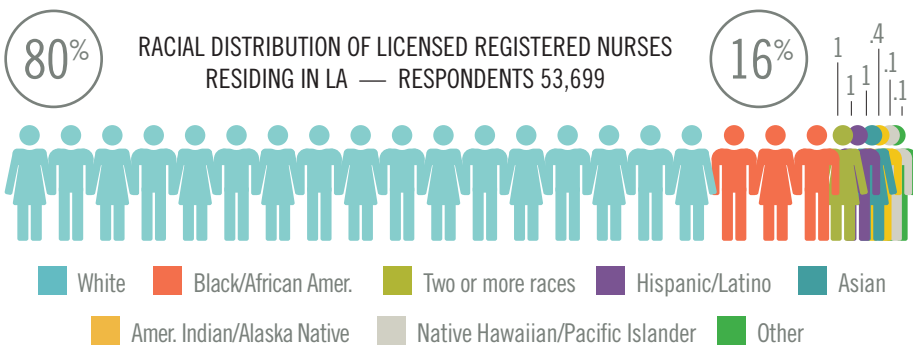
80%

RACIAL DISTRIBUTION OF LICENSED REGISTERED NURSES RESIDING IN LA — RESPONDENTS 53,699

16%

1
1
1
.4
.1
.1

White
Black/African Amer.
Two or more races
Hispanic/Latino
Asian
Amer. Indian/Alaska Native
Native Hawaiian/Pacific Islander
Other